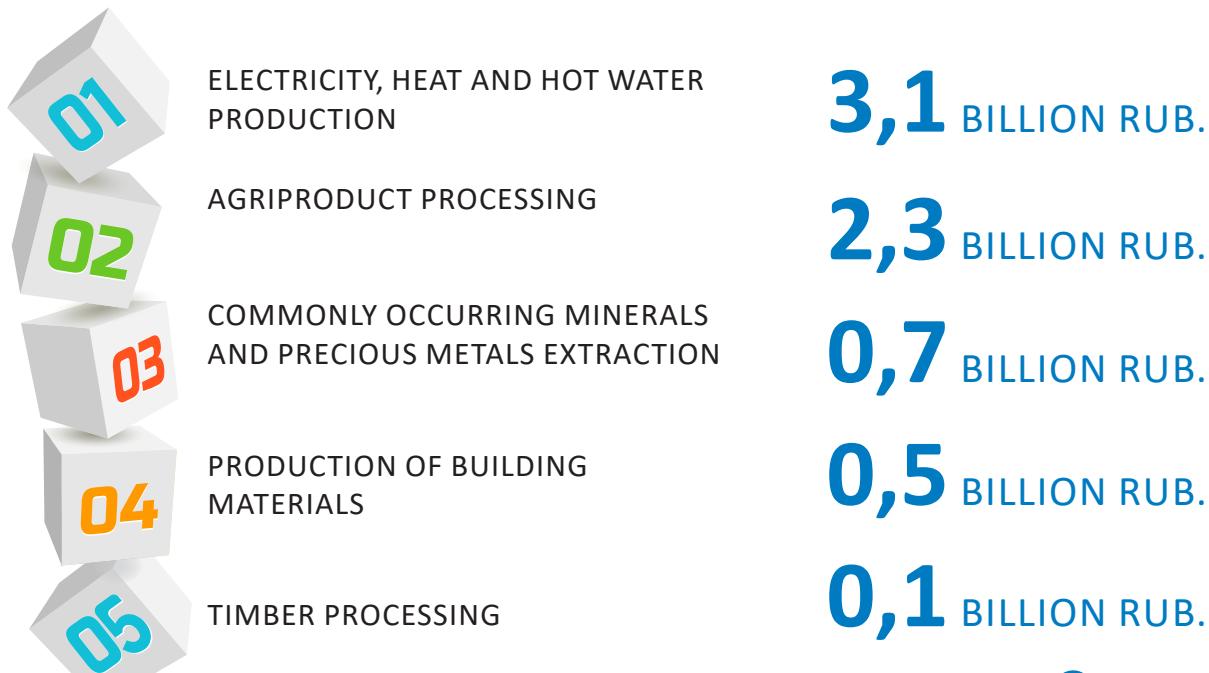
01 ELECTRICITY, HEAT AND HOT WATER PRODUCTION 3,1 BILLION RUB.

02 AGRIPRODUCT PROCESSING 2,3 BILLION RUB.

03 COMMONLY OCCURRING MINERALS AND PRECIOUS METALS EXTRACTION 0,7 BILLION RUB.

04 PRODUCTION OF BUILDING MATERIALS 0,5 BILLION RUB.

05 TIMBER PROCESSING 0,1 BILLION RUB.